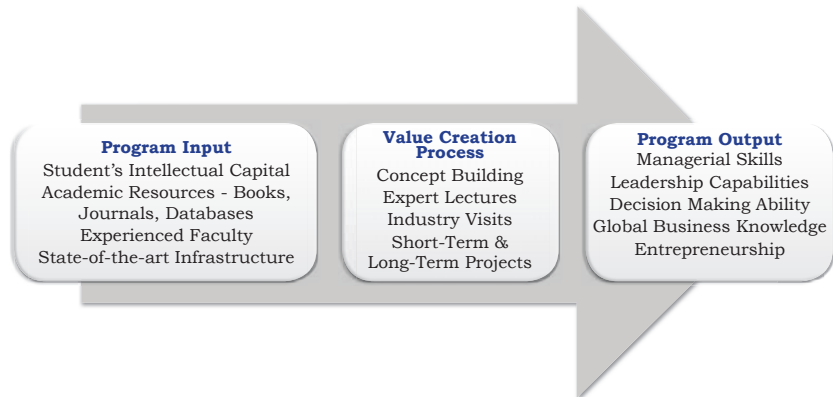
Program Input
Student's Intellectual Capital
Academic Resources - Books, Journals, Databases
Experienced Faculty
State-of-the-art Infrastructure

Value Creation Process
Concept Building
Expert Lectures
Industry Visits
Short-Term & Long-Term Projects

Program Output
Managerial Skills
Leadership Capabilities
Decision Making Ability
Global Business Knowledge
Entrepreneurship